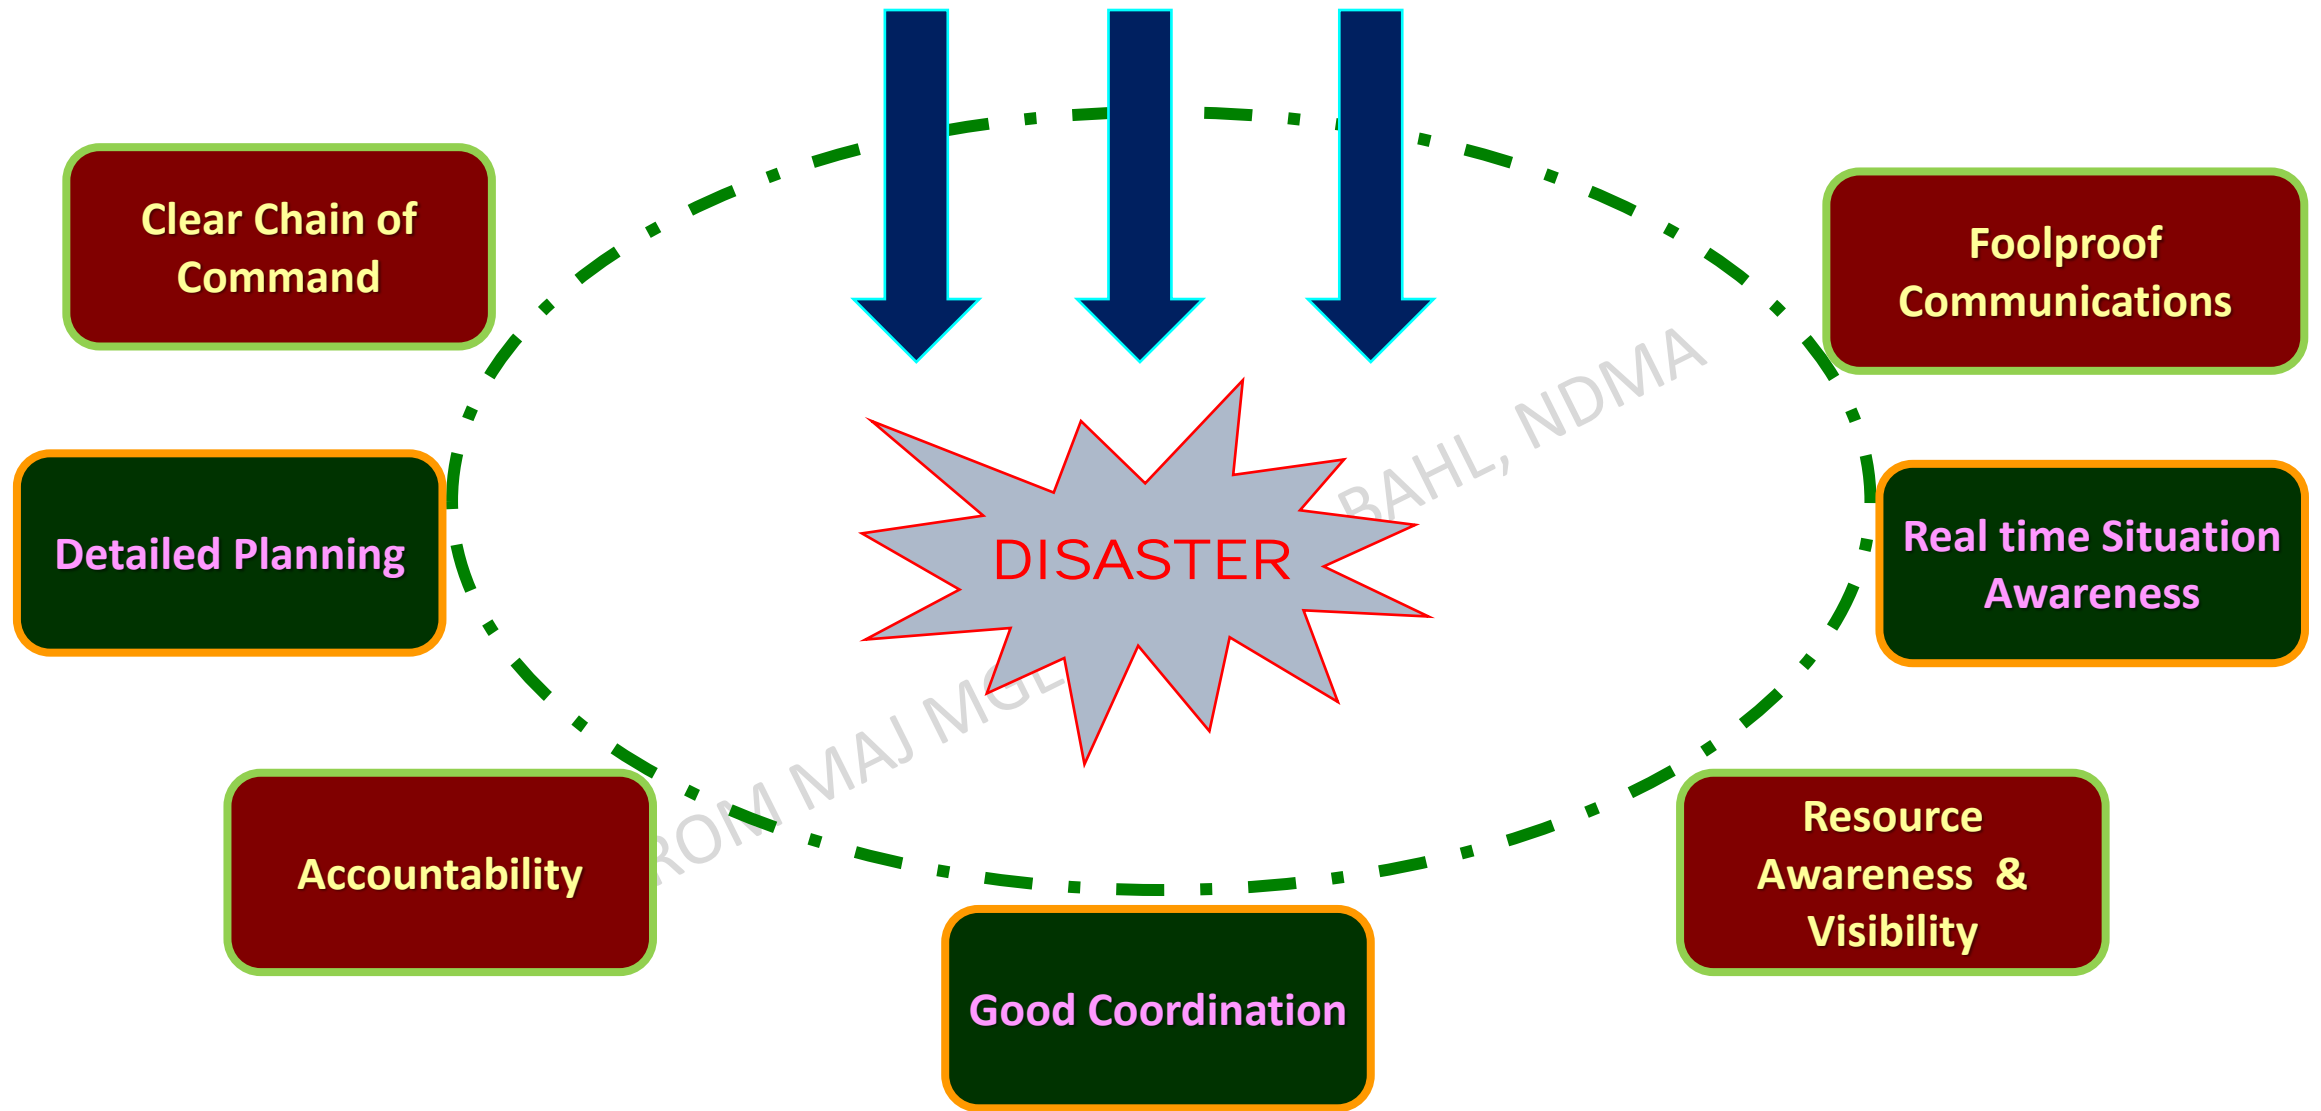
Clear Chain of Command

Foolproof Communications

Detailed Planning

DISASTER

Real time Situation Awareness

Accountability

Resource Awareness & Visibility

Good Coordination

ROM MAJ MGE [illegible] BAHL, NDMA